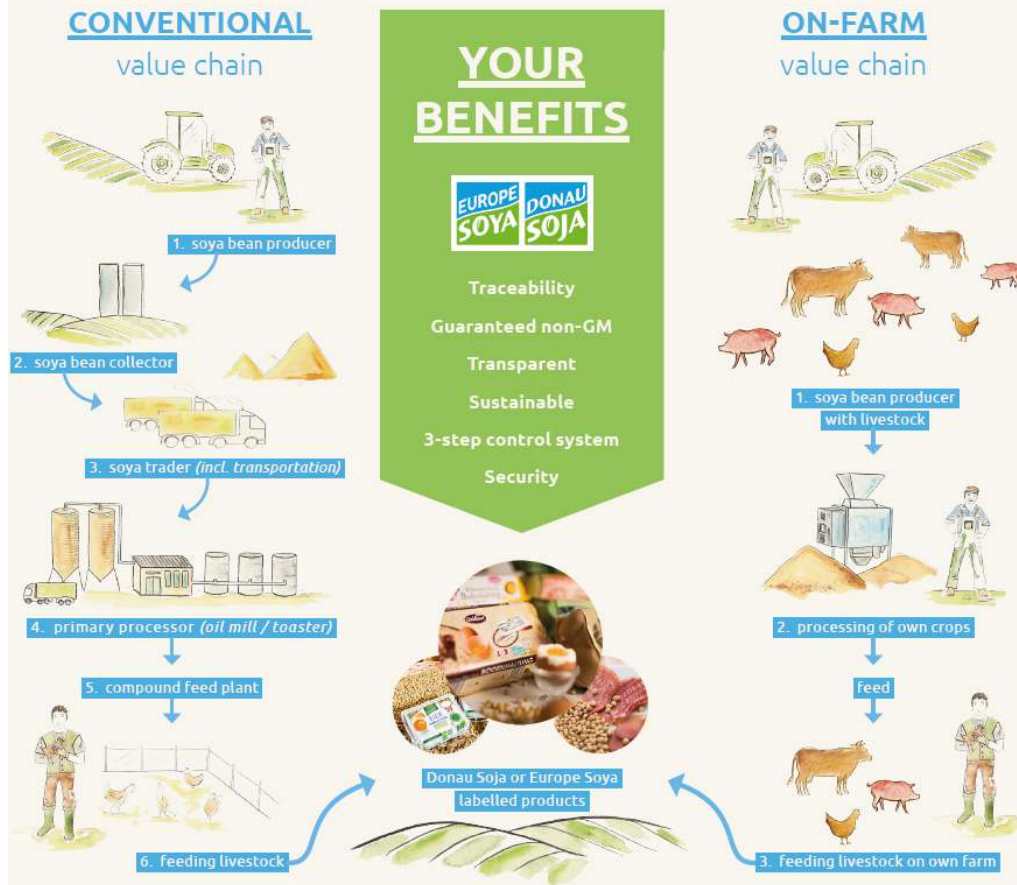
CONVENTIONAL
value chain

YOUR BENEFITS

EUROPE SOYA DONAU SOJA

Traceability
Guaranteed non-GM
Transparent
Sustainable
3-step control system
Security

ON-FARM
value chain

1. soya bean producer

2. soya bean collector

3. soya trader (incl. transportation)

4. primary processor (oil mill / toaster)

5. compound feed plant

6. feeding livestock

1. soya bean producer with livestock

2. processing of own crops

feed

3. feeding livestock on own farm

Donau Soja or Europe Soya labelled products